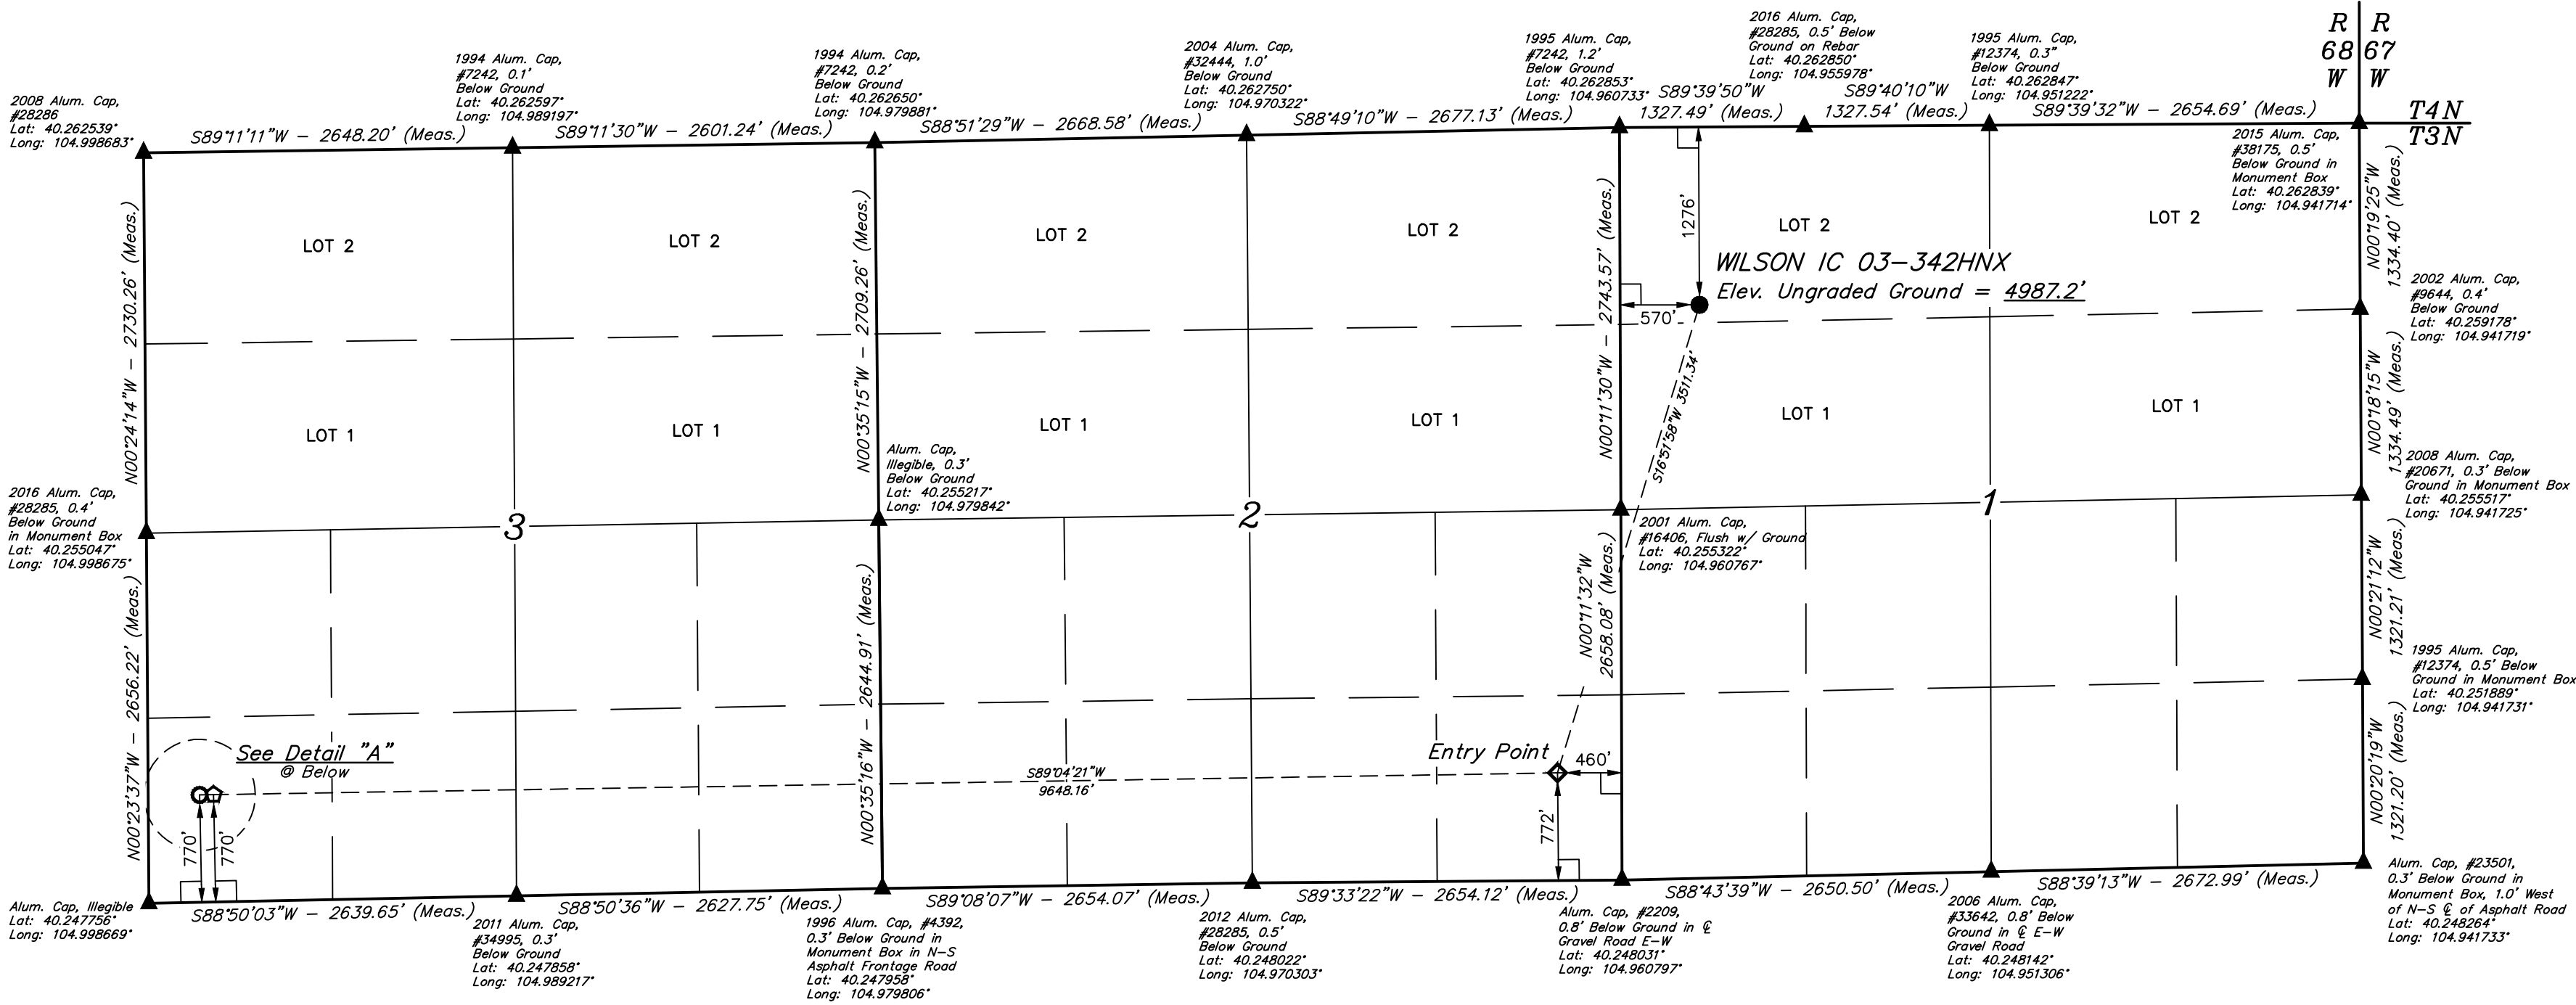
R
68
W

R
67
W

T4N
T3N

2008 Alum. Cap, #28286
Lat: 40.262539°
Long: 104.998683°

1994 Alum. Cap, #7242, 0.1' Below Ground
Lat: 40.262597°
Long: 104.989197°

1994 Alum. Cap, #7242, 0.2' Below Ground
Lat: 40.262650°
Long: 104.979881°

2004 Alum. Cap, #32444, 1.0' Below Ground
Lat: 40.262750°
Long: 104.970322°

1995 Alum. Cap, #7242, 1.2' Below Ground
Lat: 40.262853°
Long: 104.960733°

2016 Alum. Cap, #28285, 0.5' Below Ground on Rebar
Lat: 40.262850°
Long: 104.955978°

1995 Alum. Cap, #12374, 0.3" Below Ground
Lat: 40.262847°
Long: 104.951222°

S89°11'11"W – 2648.20' (Meas.)
S89°11'30"W – 2601.24' (Meas.)
S88°51'29"W – 2668.58' (Meas.)
S88°49'10"W – 2677.13' (Meas.)
S89°39'50"W
1327.49' (Meas.)
S89°40'10"W
1327.54' (Meas.)
S89°39'32"W – 2654.69' (Meas.)

2015 Alum. Cap, #38175, 0.5' Below Ground in Monument Box
Lat: 40.262839°
Long: 104.941714°

N00°19'25"W
1334.40' (Meas.)

2002 Alum. Cap, #9644, 0.4' Below Ground
Lat: 40.259178°
Long: 104.941719°

N00°18'15"W
1334.49' (Meas.)

2008 Alum. Cap, #20671, 0.3' Below Ground in Monument Box
Lat: 40.255517°
Long: 104.941725°

N00°21'12"W
1321.21' (Meas.)

1995 Alum. Cap, #12374, 0.5' Below Ground in Monument Box
Lat: 40.251889°
Long: 104.941731°

N00°20'19"W
1321.20' (Meas.)

LOT 2
LOT 2
LOT 2
LOT 2
LOT 2
LOT 2

1276'
WILSON IC 03-342HNX
Elev. Ungraded Ground = 4987.2'
570'
S16°51'58"W 3511.34'

N00°24'14"W – 2730.26' (Meas.)
N00°35'15"W – 2709.26' (Meas.)
N00°11'30"W – 2743.57' (Meas.)

LOT 1
LOT 1
LOT 1
LOT 1
LOT 1
LOT 1

Alum. Cap, Illegible, 0.3' Below Ground
Lat: 40.255217°
Long: 104.979842°

2016 Alum. Cap, #28285, 0.4' Below Ground in Monument Box
Lat: 40.255047°
Long: 104.998675°

3
2
1

2001 Alum. Cap, #16406, Flush w/ Ground
Lat: 40.255322°
Long: 104.960767°

N00°23'37"W – 2656.22' (Meas.)
N00°35'16"W – 2644.91' (Meas.)
N00°11'32"W
2658.08' (Meas.)

See Detail "A"
@ Below

S89°04'21"W
9648.16'

Entry Point
460'
772'
770'
770'

Alum. Cap, Illegible
Lat: 40.247756°
Long: 104.998669°

S88°50'03"W – 2639.65' (Meas.)
S88°50'36"W – 2627.75' (Meas.)
S89°08'07"W – 2654.07' (Meas.)
S89°33'22"W – 2654.12' (Meas.)
S88°43'39"W – 2650.50' (Meas.)
S88°39'13"W – 2672.99' (Meas.)

2011 Alum. Cap, #34995, 0.3' Below Ground
Lat: 40.247858°
Long: 104.989217°

1996 Alum. Cap, #4392, 0.3' Below Ground in Monument Box in N-S Asphalt Frontage Road
Lat: 40.247958°
Long: 104.979806°

2012 Alum. Cap, #28285, 0.5' Below Ground
Lat: 40.248022°
Long: 104.970303°

Alum. Cap, #2209, 0.8' Below Ground in ℄ Gravel Road E-W
Lat: 40.248031°
Long: 104.960797°

2006 Alum. Cap, #33642, 0.8' Below Ground in ℄ E-W Gravel Road
Lat: 40.248142°
Long: 104.951306°

Alum. Cap, #23501, 0.3' Below Ground in Monument Box, 1.0' West of N-S ℄ of Asphalt Road
Lat: 40.248264°
Long: 104.941733°